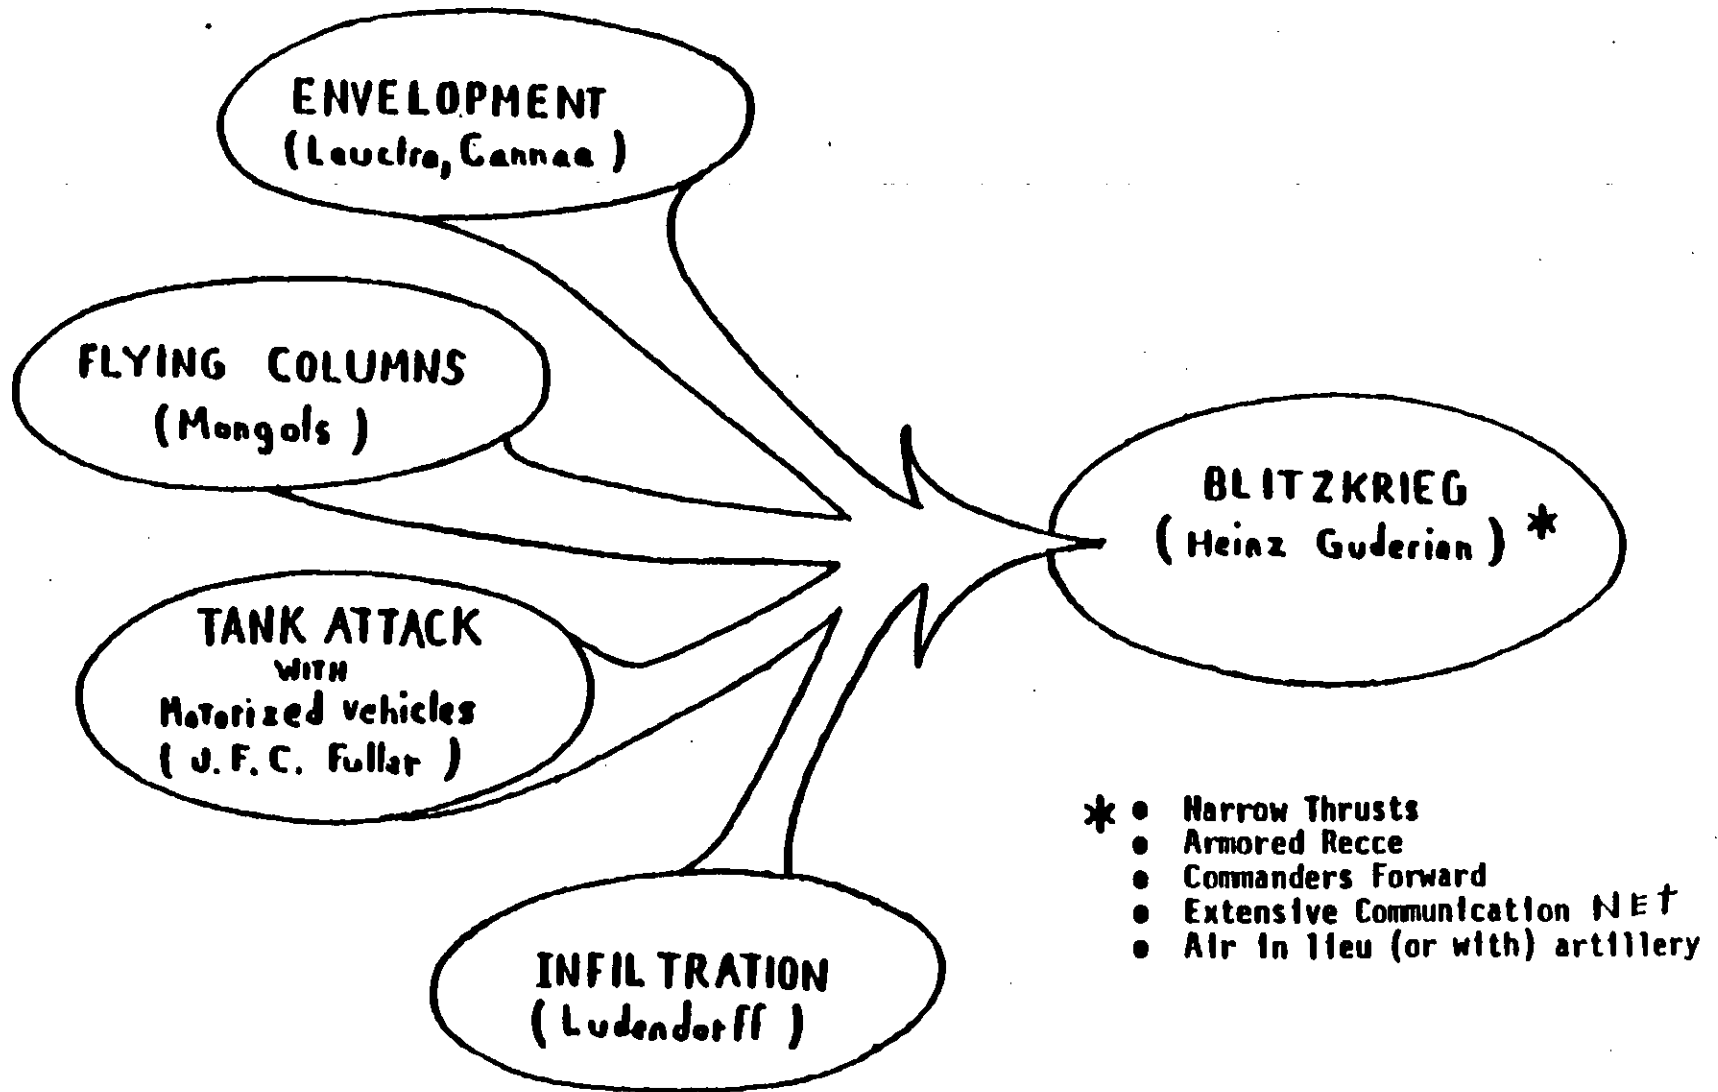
ENVELOPMENT
(Leuctra, Cannae)

FLYING COLUMNS
(Mongols)

TANK ATTACK
WITH
Motorized vehicles
(J.F.C. Fuller)

INFILTRATION
(Ludendorff)

BLITZKRIEG
(Heinz Guderian) *

* • Narrow Thrusts
• Armored Recce
• Commanders Forward
• Extensive Communication NET
• Air in lieu (or with) artillery